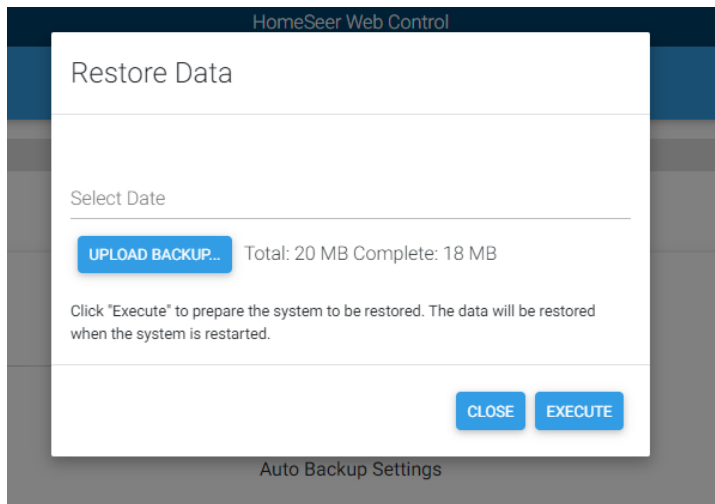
HomeSeer Web Control

Restore Data

Select Date

UPLOAD BACKUP... Total: 20 MB Complete: 18 MB

Click "Execute" to prepare the system to be restored. The data will be restored when the system is restarted.

CLOSE EXECUTE

Auto Backup Settings